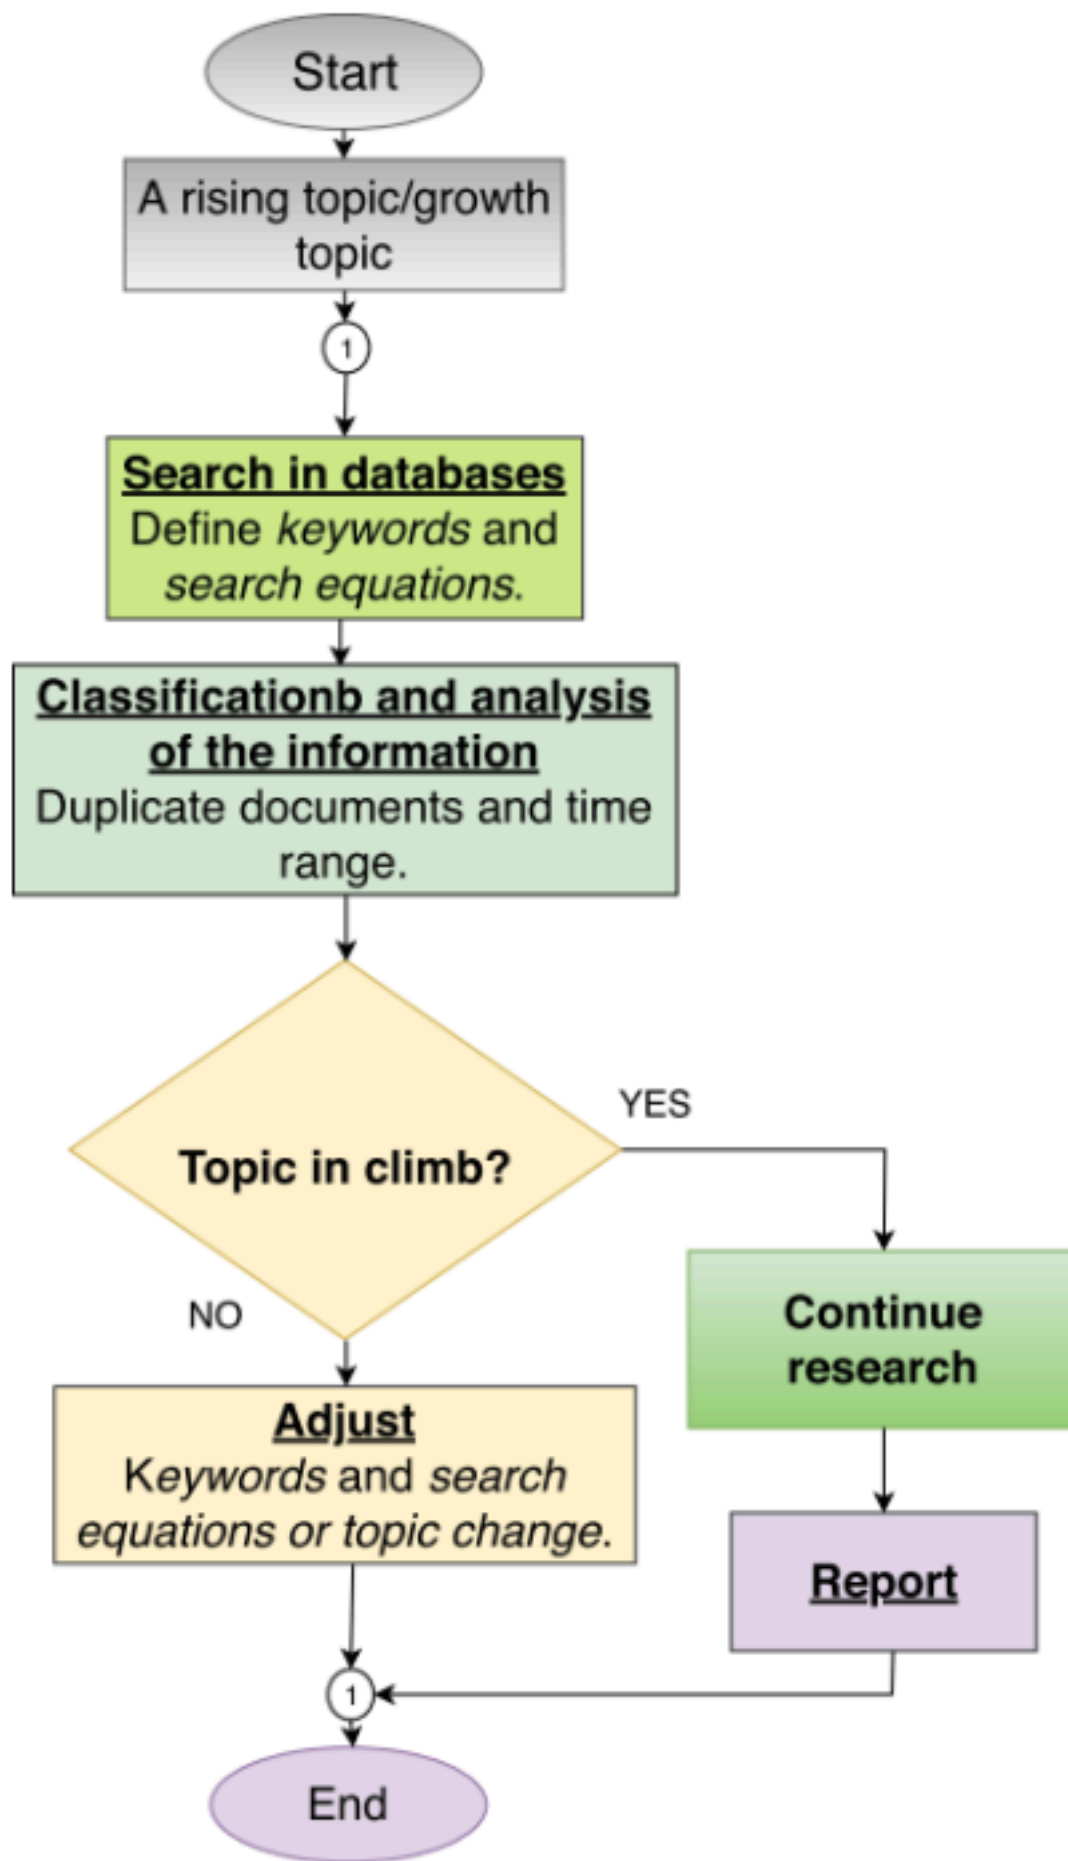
Start

A rising topic/growth topic

1

Search in databases
Define *keywords* and *search equations.*

Classificationb and analysis of the information
Duplicate documents and time range.

Topic in climb?

YES

NO

Continue research

Adjust
Keywords and *search equations or topic change.*

Report

1

End